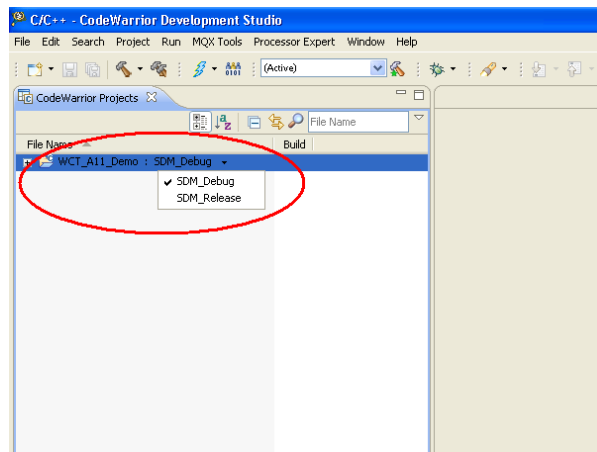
C/C++ - CodeWarrior Development Studio

File Edit Search Project Run MQX Tools Processor Expert Window Help

(Active)

CodeWarrior Projects

File Name

File Name

Build

WCT_A11_Demo : SDM_Debug

SDM_Debug
SDM_Release